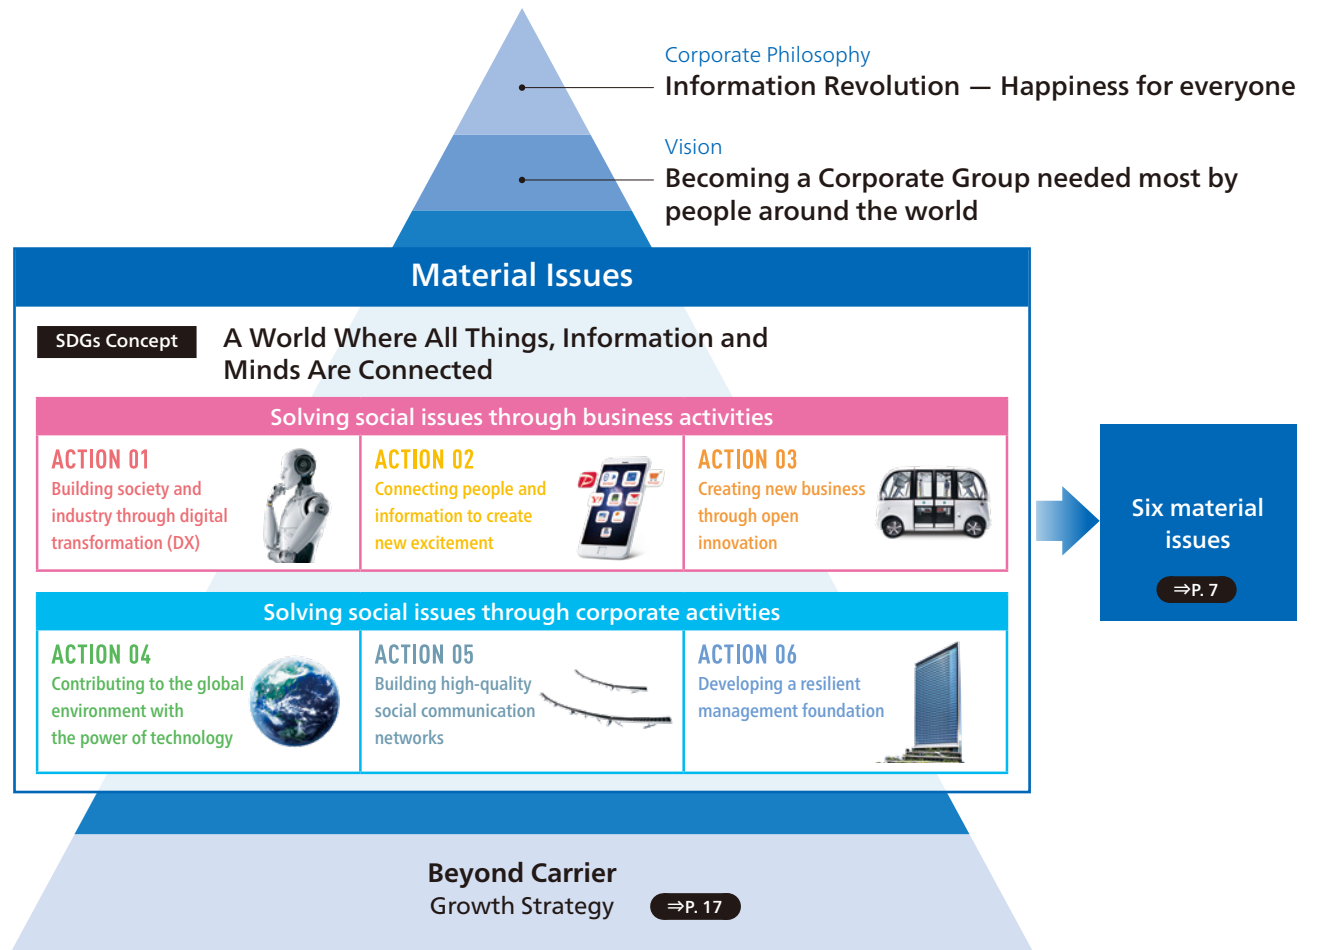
Corporate Philosophy
Information Revolution — Happiness for everyone

Vision
Becoming a Corporate Group needed most by people around the world

Material Issues

SDGs Concept

A World Where All Things, Information and Minds Are Connected

Solving social issues through business activities

ACTION 01
Building society and industry through digital transformation (DX)

ACTION 02
Connecting people and information to create new excitement

ACTION 03
Creating new business through open innovation

Solving social issues through corporate activities

ACTION 04
Contributing to the global environment with the power of technology

ACTION 05
Building high-quality social communication networks

ACTION 06
Developing a resilient management foundation

Six material issues

⇒P. 7

Beyond Carrier
Growth Strategy

⇒P. 17